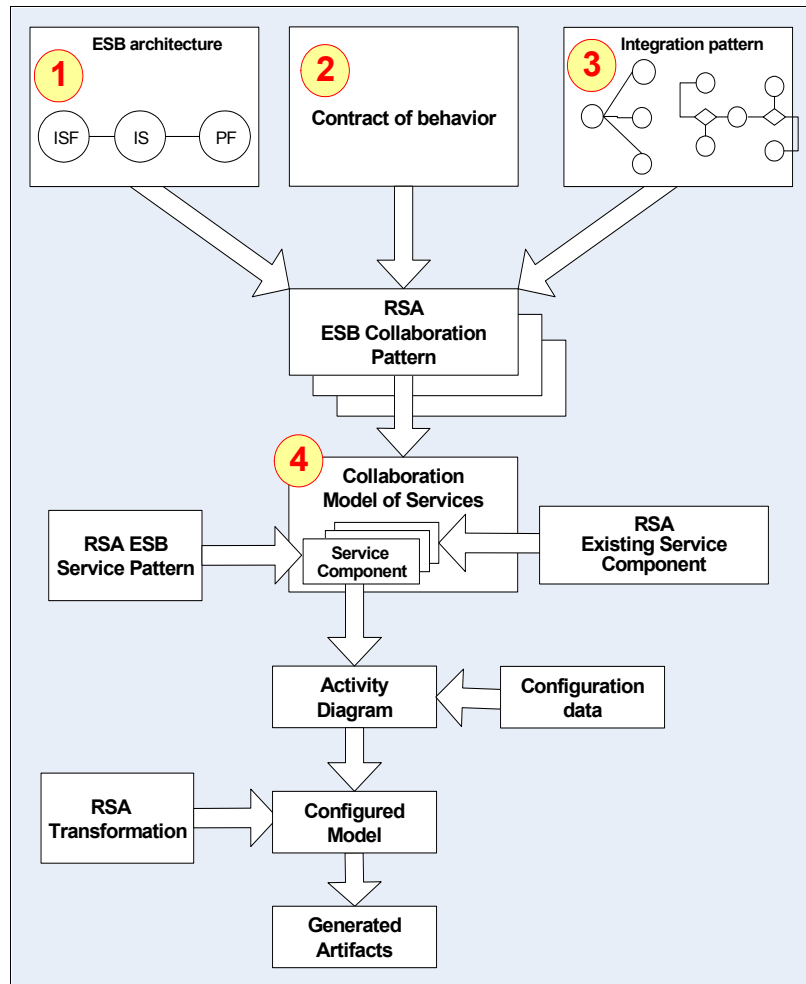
ESB architecture
1
ISF
IS
PF

2
Contract of behavior

Integration pattern
3

RSA
ESB Collaboration Pattern

4
Collaboration Model of Services

RSA ESB Service Pattern

Service Component

RSA Existing Service Component

Activity Diagram

Configuration data

RSA Transformation

Configured Model

Generated Artifacts